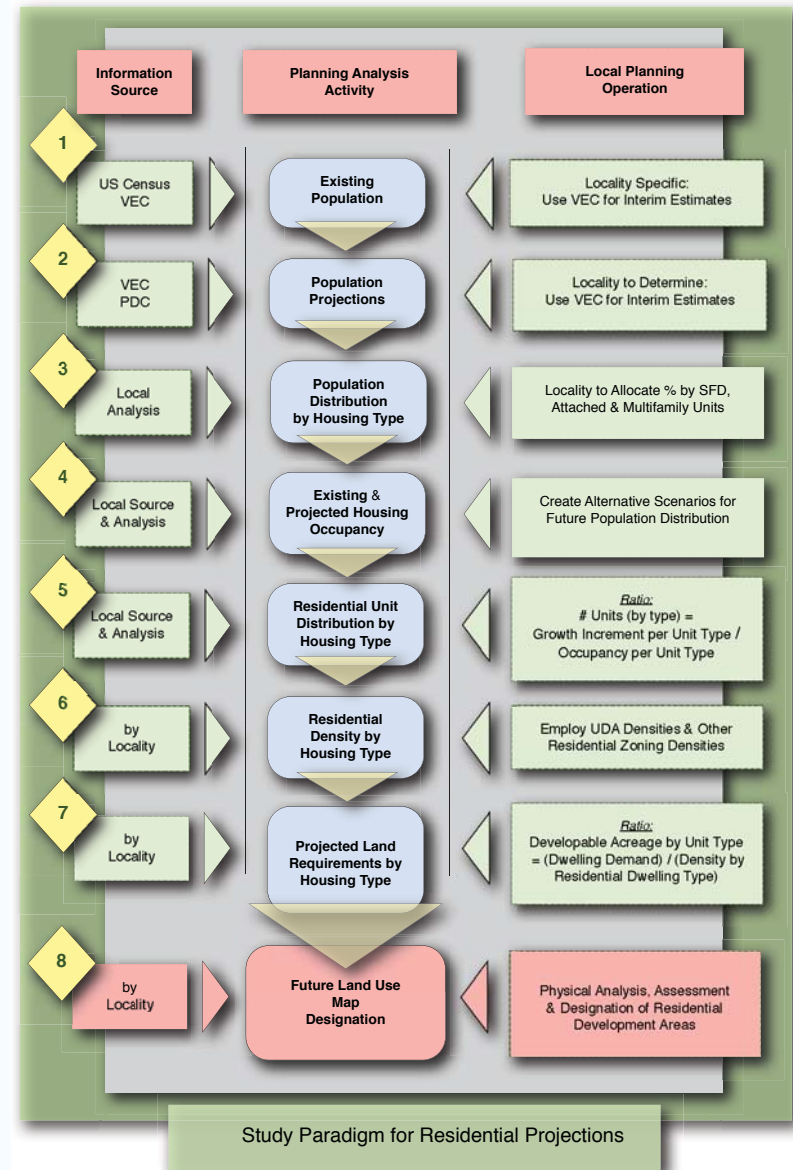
Information Source

Planning Analysis Activity

Local Planning Operation

1

US Census VEC

Existing Population

Locality Specific: Use VEC for Interim Estimates

2

VEC PDC

Population Projections

Locality to Determine: Use VEC for Interim Estimates

3

Local Analysis

Population Distribution by Housing Type

Locality to Allocate % by SFD, Attached & Multifamily Units

4

Local Source & Analysis

Existing & Projected Housing Occupancy

Create Alternative Scenarios for Future Population Distribution

5

Local Source & Analysis

Residential Unit Distribution by Housing Type

Ratio:
# Units (by type) = Growth Increment per Unit Type / Occupancy per Unit Type

6

by Locality

Residential Density by Housing Type

Employ UDA Densities & Other Residential Zoning Densities

7

by Locality

Projected Land Requirements by Housing Type

Ratio:
Developable Acreage by Unit Type = (Dwelling Demand) / (Density by Residential Dwelling Type)

8

by Locality

Future Land Use Map Designation

Physical Analysis, Assessment & Designation of Residential Development Areas

Study Paradigm for Residential Projections